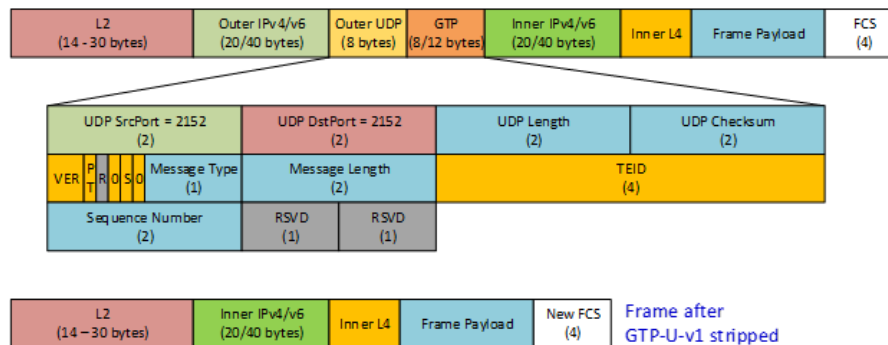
L2
(14 - 30 bytes)

Outer IPv4/v6
(20/40 bytes)

Outer UDP
(8 bytes)

GTP
(8/12 bytes)

Inner IPv4/v6
(20/40 bytes)

Inner L4

Frame Payload

FCS
(4)

UDP SrcPort = 2152
(2)

UDP DstPort = 2152
(2)

UDP Length
(2)

UDP Checksum
(2)

VER

P
T

R

0

S

0

Message Type
(1)

Message Length
(2)

TEID
(4)

Sequence Number
(2)

RSVD
(1)

RSVD
(1)

L2
(14 – 30 bytes)

Inner IPv4/v6
(20/40 bytes)

Inner L4

Frame Payload

New FCS
(4)

Frame after
GTP-U-v1 stripped